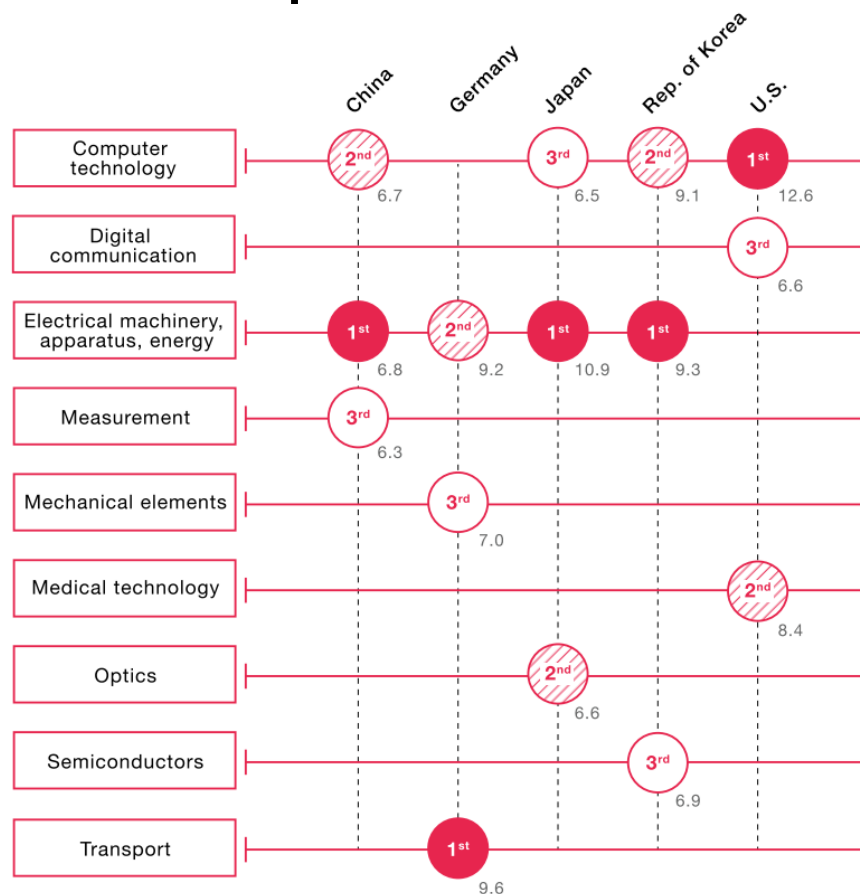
China

Germany

Japan

Rep. of Korea

U.S.

Computer technology
2nd 6.7
3rd 6.5
2nd 9.1
1st 12.6

Digital communication
3rd 6.6

Electrical machinery, apparatus, energy
1st 6.8
2nd 9.2
1st 10.9
1st 9.3

Measurement
3rd 6.3

Mechanical elements
3rd 7.0

Medical technology
2nd 8.4

Optics
2nd 6.6

Semiconductors
3rd 6.9

Transport
1st 9.6